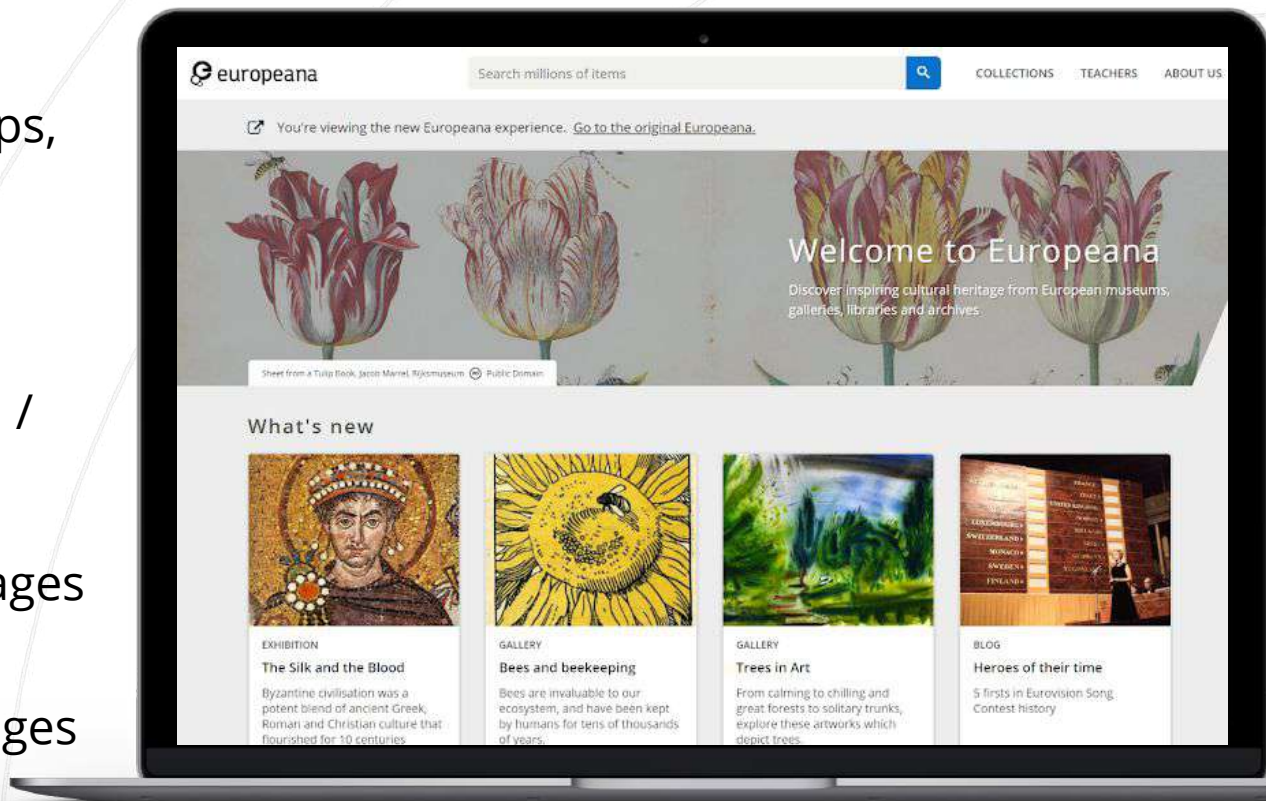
ps,

/

ages

ges

europeana

Search millions of items

COLLECTIONS TEACHERS ABOUT US

You're viewing the new Europeana experience. Go to the original Europeana.

Welcome to Europeana

Discover inspiring cultural heritage from European museums, galleries, libraries and archives

Sheet from a Tulip Book, Jacob Marrel, Rijksmuseum Public Domain

What's new

EXHIBITION
The Silk and the Blood
Byzantine civilisation was a potent blend of ancient Greek, Roman and Christian culture that flourished for 10 centuries

GALLERY
Bees and beekeeping
Bees are invaluable to our ecosystem, and have been kept by humans for tens of thousands of years.

GALLERY
Trees in Art
From calming to chilling and great forests to solitary trunks, explore these artworks which depict trees.

BLOG
Heroes of their time
5 firsts in Eurovision Song Contest history

LUXEMBOURG
SWITZERLAND
MONACO
SWEDEN
FINLAND